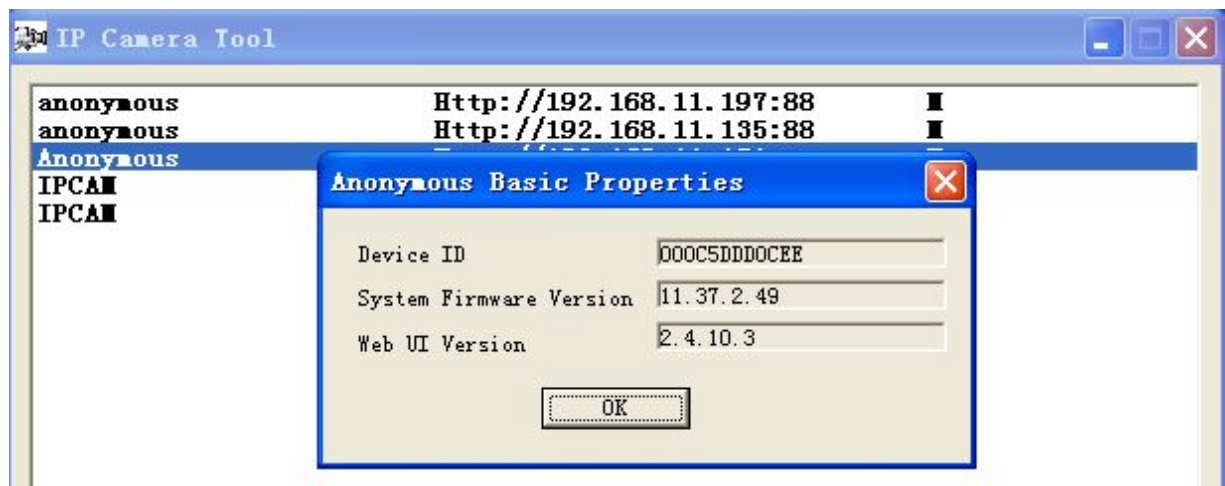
IP Camera Tool

anonymous Http://192.168.11.197:88
anonymous Http://192.168.11.135:88
Anonymous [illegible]
IPCAM
IPCAM

Anonymous Basic Properties

Device ID 000C5DDD0CEE
System Firmware Version 11.37.2.49
Web UI Version 2.4.10.3

OK